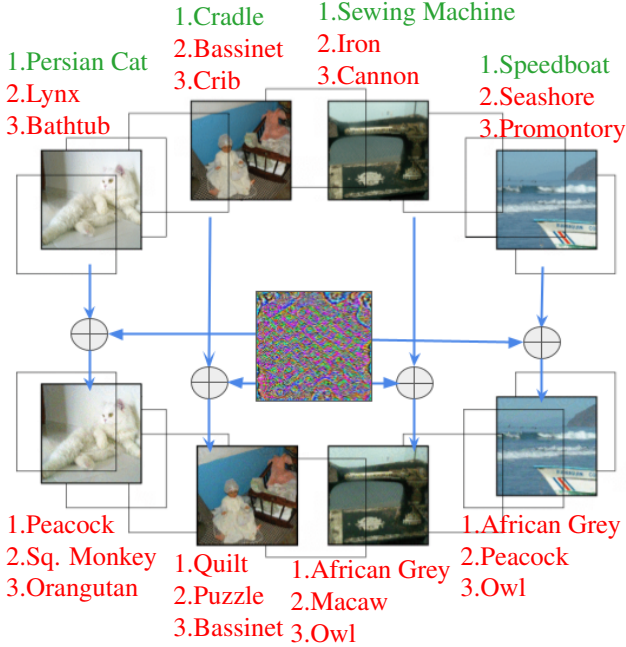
1.Cradle
2.Bassinet
3.Crib

1.Sewing Machine
2.Iron
3.Cannon

1.Persian Cat
2.Lynx
3.Bathtub

1.Speedboat
2.Seashore
3.Promontory

1.Peacock
2.Sq. Monkey
3.Orangutan

1.Quilt
2.Puzzle
3.Bassinet

1.African Grey
2.Macaw
3.Owl

1.African Grey
2.Peacock
3.Owl